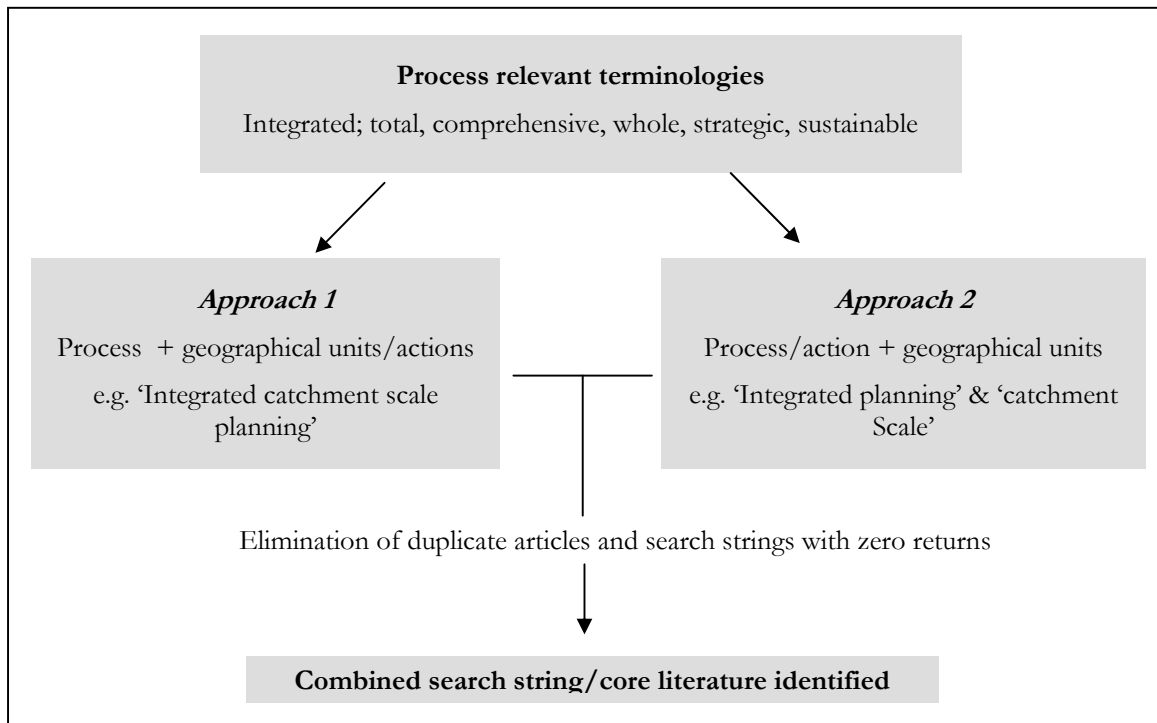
**Process relevant terminologies**

Integrated; total, comprehensive, whole, strategic, sustainable

***Approach 1***

Process + geographical units/actions

e.g. 'Integrated catchment scale planning'

***Approach 2***

Process/action + geographical units

e.g. 'Integrated planning' & 'catchment Scale'

Elimination of duplicate articles and search strings with zero returns

**Combined search string/core literature identified**